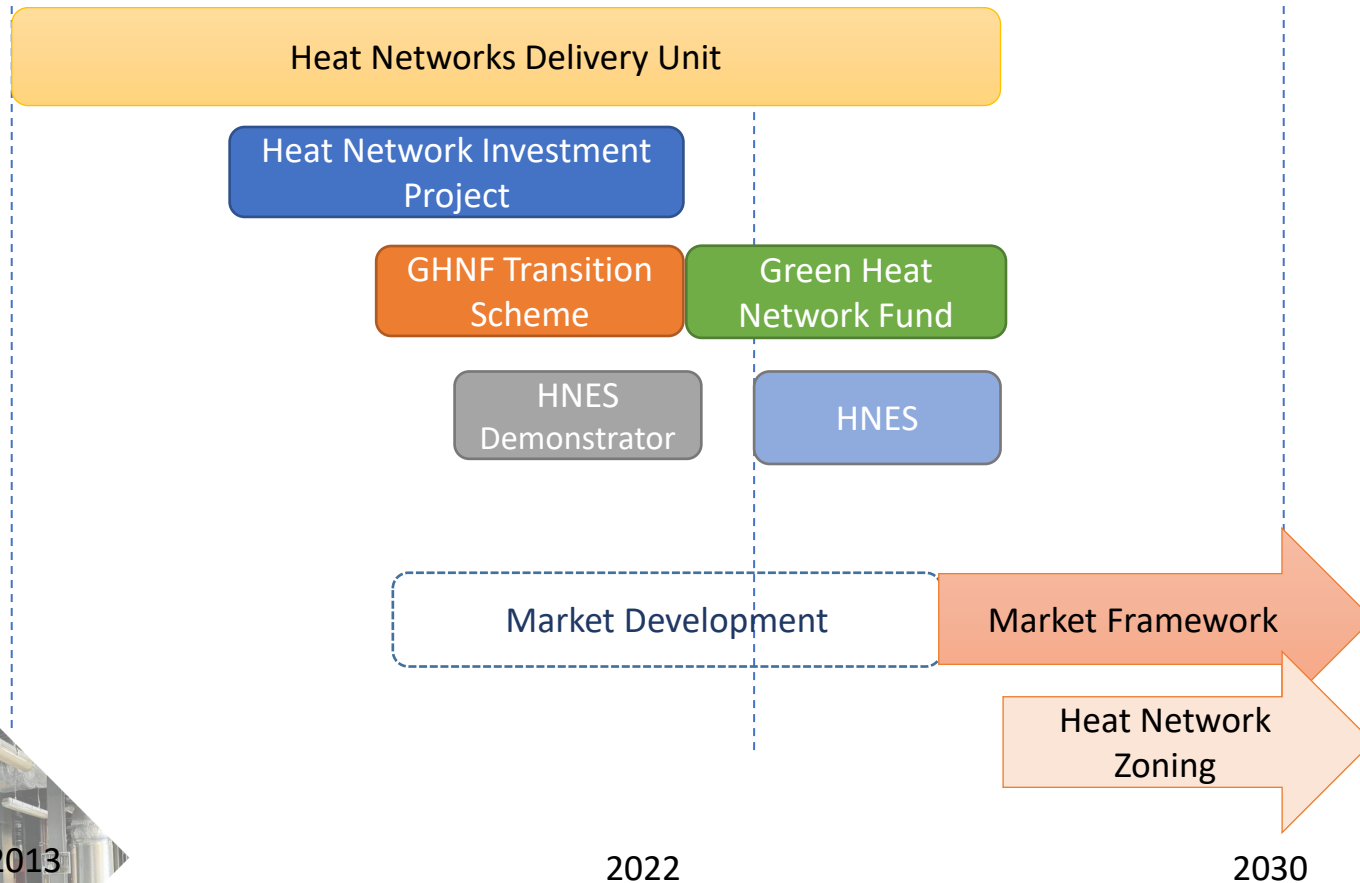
Heat Networks Delivery Unit

Heat Network Investment Project

GHNF Transition Scheme

Green Heat Network Fund

HNES Demonstrator

HNES

Market Development

Market Framework

Heat Network Zoning

2013

2022

2030